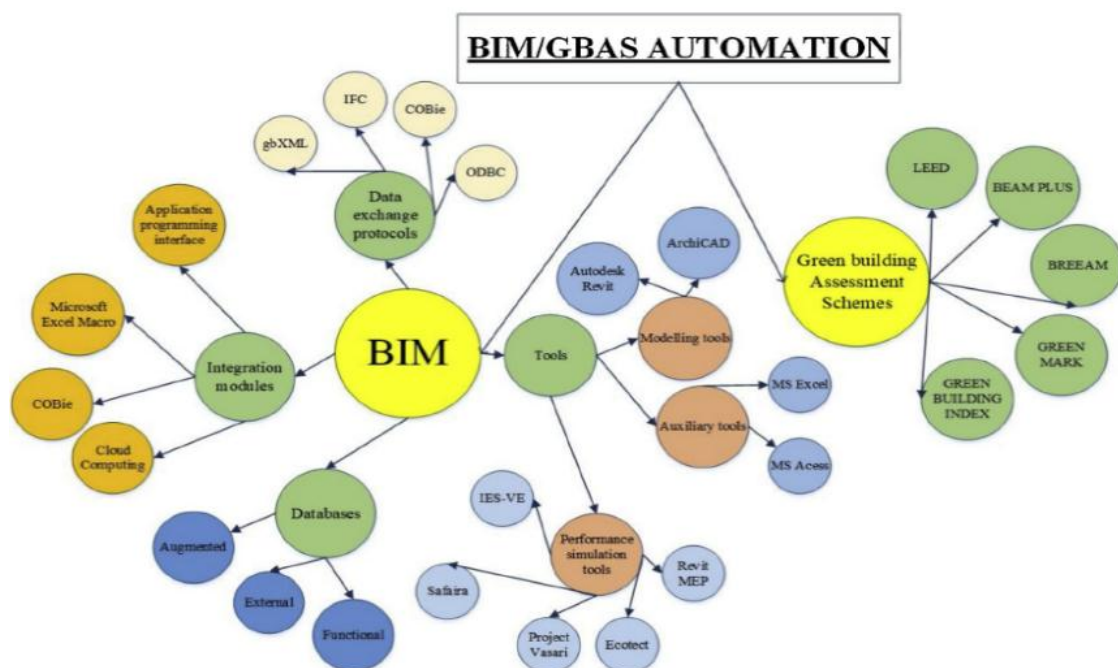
BIM/GBAS AUTOMATION

IFC

COBie

gbXML

ODBC

Data exchange protocols

Application programming interface

Microsoft Excel Macro

Integration modules

COBie

Cloud Computing

BIM

Databases

Augmented

External

Functional

Tools

Autodesk Revit

ArchiCAD

Modelling tools

MS Excel

Auxiliary tools

MS Acess

IES-VE

Performance simulation tools

Revit MEP

Safaira

Project Vasari

Ecotect

Green building Assessment Schemes

LEED

BEAM PLUS

BREEAM

GREEN MARK

GREEN BUILDING INDEX